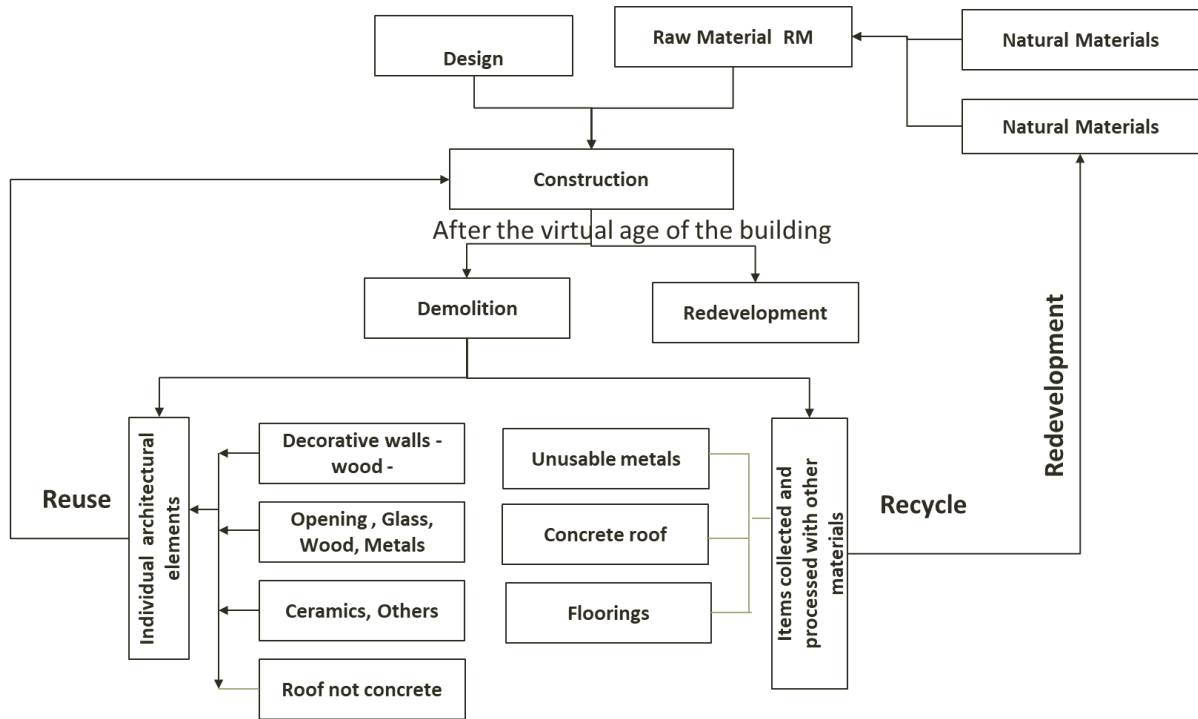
Design

Raw Material RM

Natural Materials

Natural Materials

Construction

After the virtual age of the building

Demolition

Redevelopment

Redevelopment

Reuse

Individual architectural elements

Decorative walls - wood -

Opening , Glass, Wood, Metals

Ceramics, Others

Roof not concrete

Unusable metals

Concrete roof

Floorings

Items collected and processed with other materials

Recycle